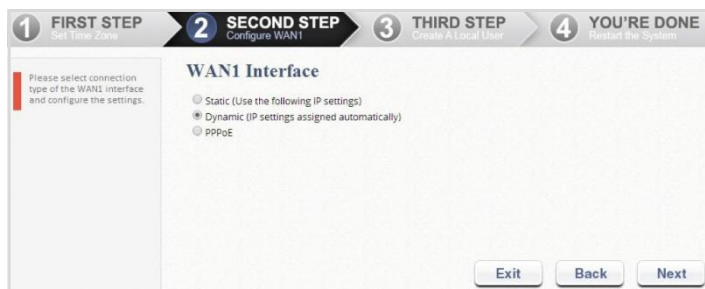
1 FIRST STEP
Set Time Zone

2 SECOND STEP
Configure WAN1

3 THIRD STEP
Create A Local User

4 YOU'RE DONE
Restart the System

Please select connection type of the WAN1 interface and configure the settings.

WAN1 Interface

Static (Use the following IP settings)
Dynamic (IP settings assigned automatically)
PPPoE

Exit
Back
Next